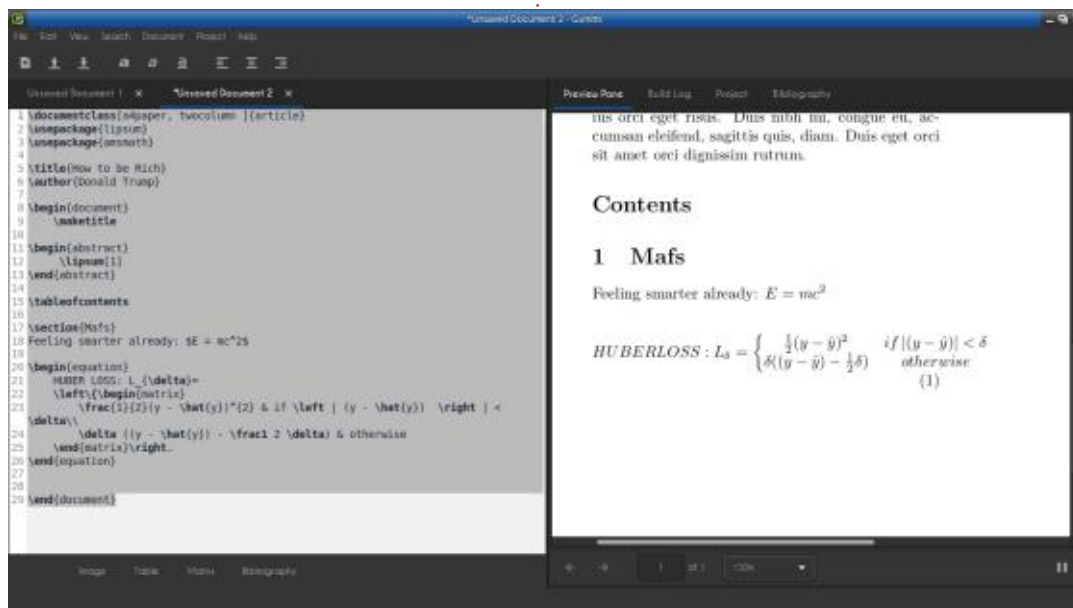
*Unsaved Document 2 - Gummi

File Edit View Search Document Project Help

Unsaved Document 1 × *Unsaved Document 2 ×

1 \documentclass[a4paper, twocolumn ]{article}
2 \usepackage{lipsum}
3 \usepackage{amsmath}
4
5 \title{How to be Rich}
6 \author{Donald Trump}
7
8 \begin{document}
9 \maketitle
10
11 \begin{abstract}
12 \lipsum[1]
13 \end{abstract}
14
15 \tableofcontents
16
17 \section{Mafs}
18 Feeling smarter already: $E = mc^2$
19
20 \begin{equation}
21 HUBER LOSS: L_{\delta}=
22 \left\{\begin{matrix}
23 \frac{1}{2}(y - \hat{y})^{2} & if \left | (y - \hat{y}) \right | < \delta\\
24 \delta ((y - \hat{y}) - \frac1 2 \delta) & otherwise
25 \end{matrix}\right.
26 \end{equation}
27
28
29 \end{document}

Image Table Matrix Bibliography

Preview Pane Build Log Project Bibliography

tus orci eget risus. Duis nibh mi, congue eu, accumsan eleifend, sagittis quis, diam. Duis eget orci sit amet orci dignissim rutrum.

Contents

1 Mafs

Feeling smarter already: $E = mc^2$

$HUBERLOSS : L_\delta = \begin{cases} \frac{1}{2}(y-\hat{y})^2 & if\,|(y-\hat{y})| < \delta \\ \delta((y-\hat{y}) - \frac{1}{2}\delta) & otherwise \end{cases}$ (1)

1 of 1 100%